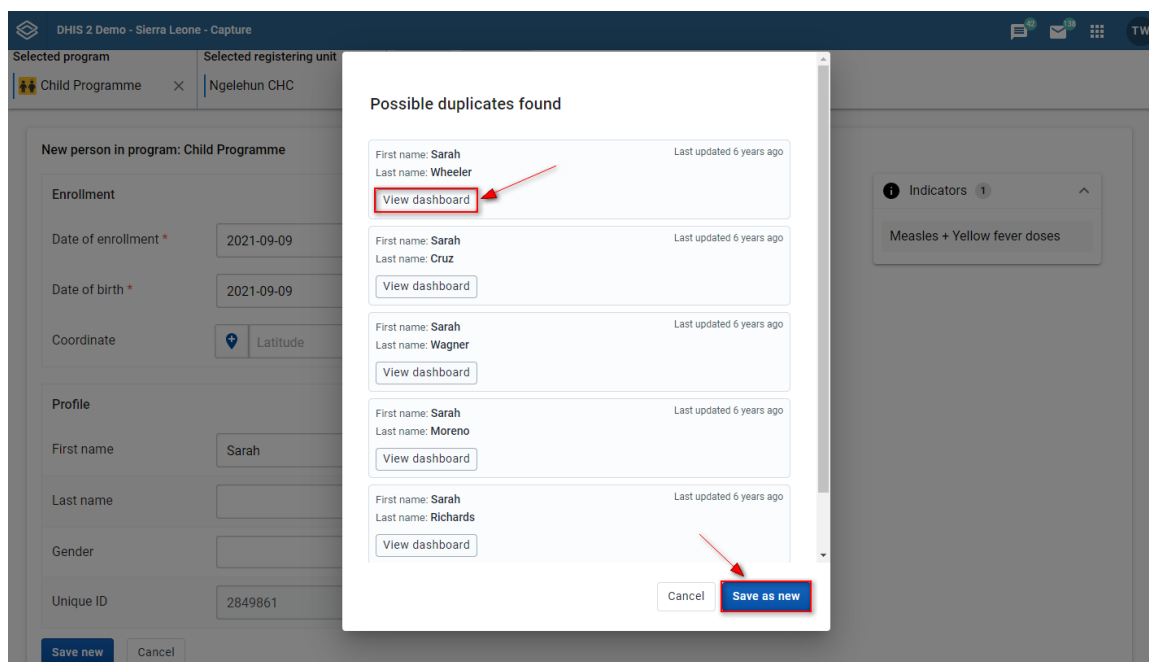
DHIS 2 Demo - Sierra Leone - Capture

42 138 TW

Selected program
Child Programme ×

Selected registering unit
Ngelehun CHC

New person in program: Child Programme

Enrollment

Date of enrollment * 2021-09-09

Date of birth * 2021-09-09

Coordinate Latitude

Profile

First name Sarah

Last name

Gender

Unique ID 2849861

Save new Cancel

Indicators 1

Measles + Yellow fever doses

Possible duplicates found

First name: Sarah
Last name: Wheeler
Last updated 6 years ago
View dashboard

First name: Sarah
Last name: Cruz
Last updated 6 years ago
View dashboard

First name: Sarah
Last name: Wagner
Last updated 6 years ago
View dashboard

First name: Sarah
Last name: Moreno
Last updated 6 years ago
View dashboard

First name: Sarah
Last name: Richards
Last updated 6 years ago
View dashboard

Cancel Save as new